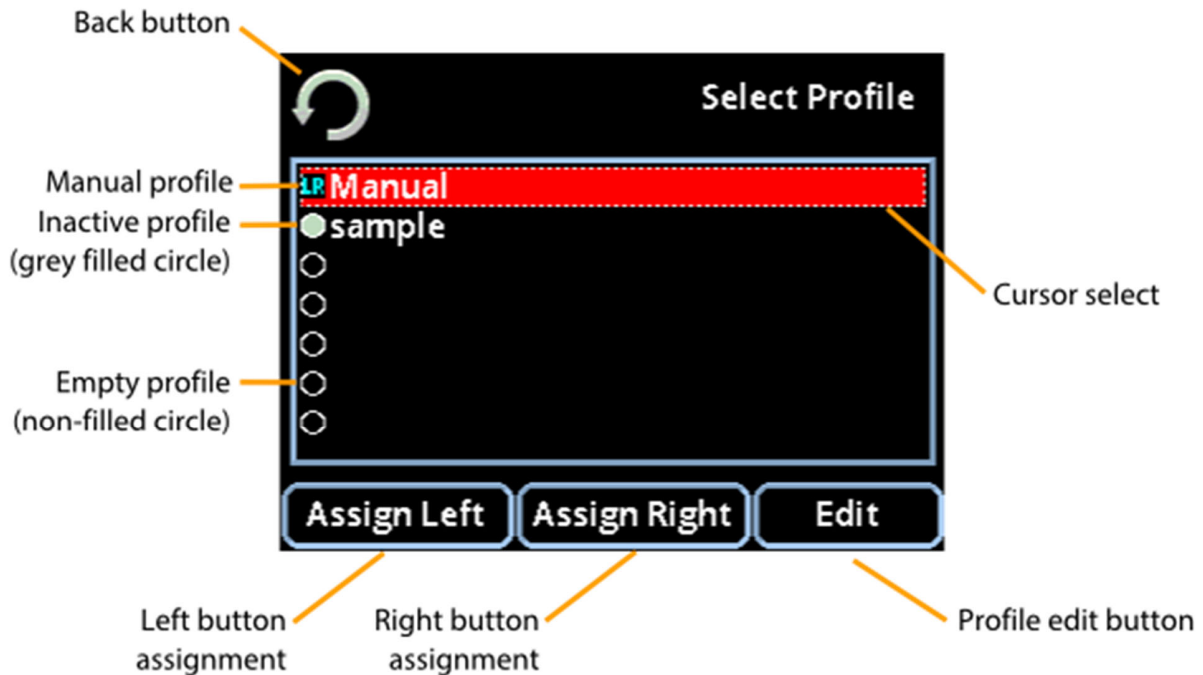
Back button

Select Profile

Manual profile

1R Manual

Inactive profile (grey filled circle)

sample

Cursor select

Empty profile (non-filled circle)

Assign Left

Assign Right

Edit

Left button assignment

Right button assignment

Profile edit button